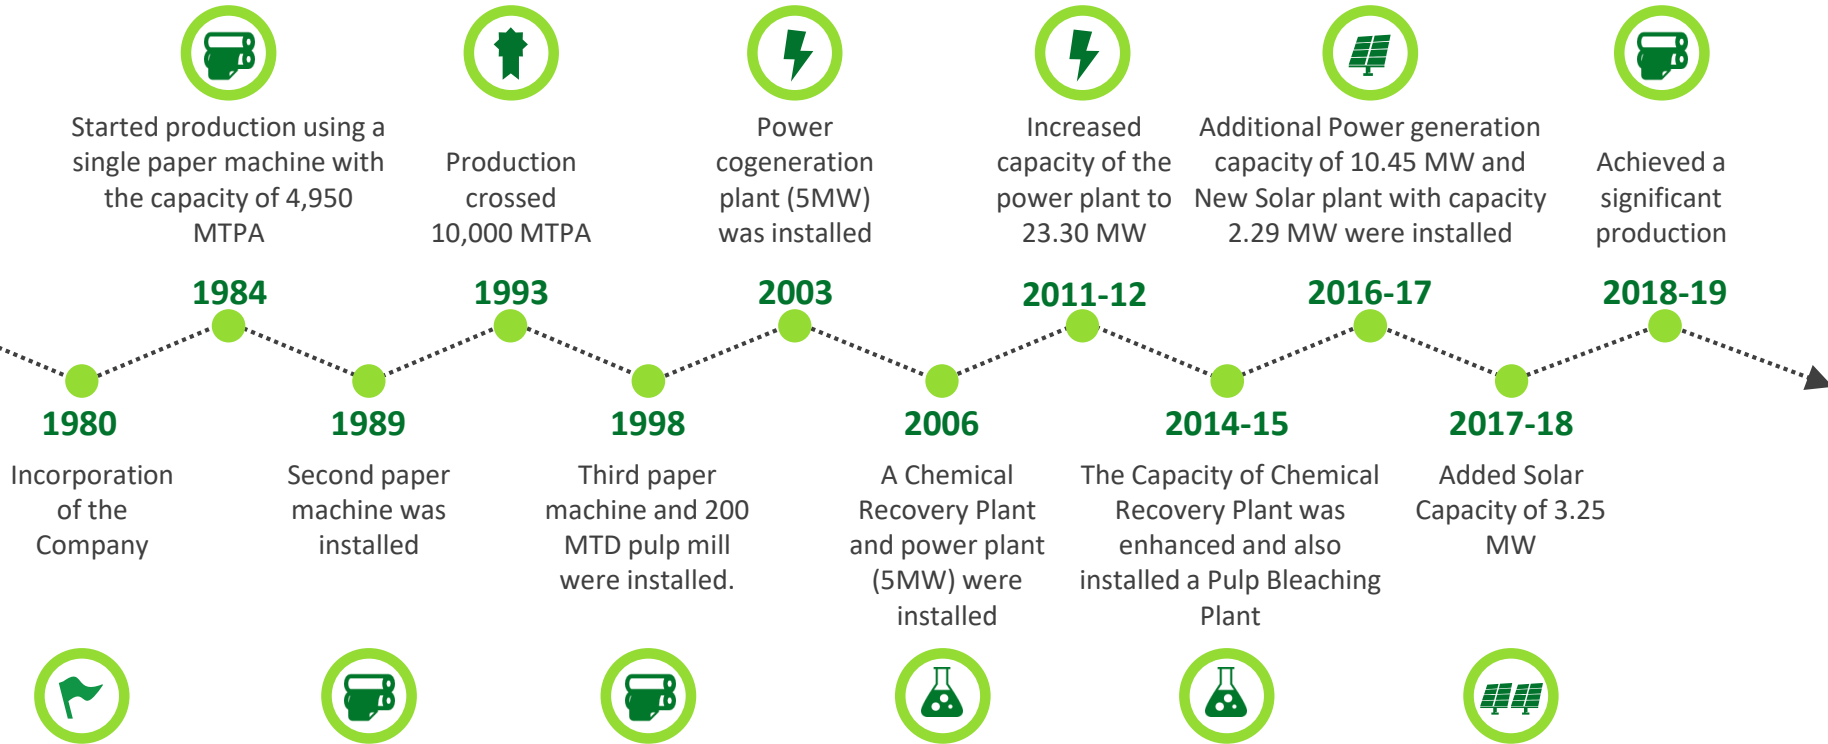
Started production using a single paper machine with the capacity of 4,950 MTPA

1984

Production crossed 10,000 MTPA

1993

Power cogeneration plant (5MW) was installed

2003

Increased capacity of the power plant to 23.30 MW

2011-12

Additional Power generation capacity of 10.45 MW and New Solar plant with capacity 2.29 MW were installed

2016-17

Achieved a significant production

2018-19

1980

Incorporation of the Company

1989

Second paper machine was installed

1998

Third paper machine and 200 MTD pulp mill were installed.

2006

A Chemical Recovery Plant and power plant (5MW) were installed

2014-15

The Capacity of Chemical Recovery Plant was enhanced and also installed a Pulp Bleaching Plant

2017-18

Added Solar Capacity of 3.25 MW